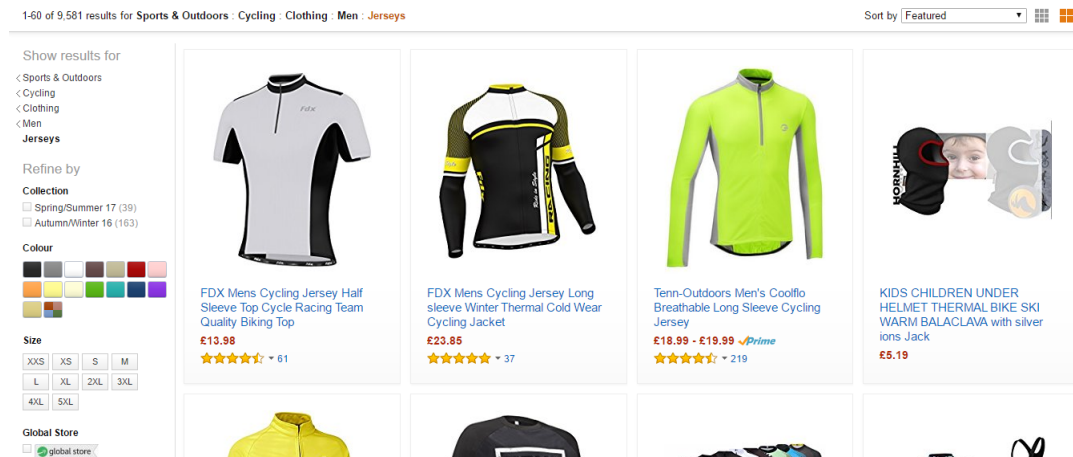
1-60 of 9,581 results for Sports & Outdoors : Cycling : Clothing : Men : Jerseys

Sort by Featured

Show results for
‹ Sports & Outdoors
‹ Cycling
‹ Clothing
‹ Men
Jerseys

Refine by
Collection
Spring/Summer 17 (39)
Autumn/Winter 16 (163)

Colour

Size
XXS XS S M
L XL 2XL 3XL
4XL 5XL

Global Store
global store

FDX Mens Cycling Jersey Half Sleeve Top Cycle Racing Team Quality Biking Top
£13.98
61

FDX Mens Cycling Jersey Long sleeve Winter Thermal Cold Wear Cycling Jacket
£23.85
37

Tenn-Outdoors Men's Coolflo Breathable Long Sleeve Cycling Jersey
£18.99 - £19.99 ✓Prime
219

KIDS CHILDREN UNDER HELMET THERMAL BIKE SKI WARM BALACLAVA with silver ions Jack
£5.19